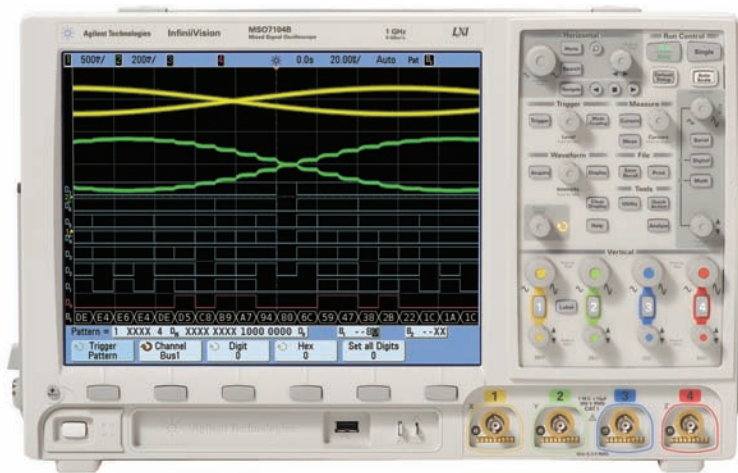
Agilent Technologies InfiniiVision MSO7104B Mixed Signal Oscilloscope 1 GHz LXI

1 500ず/ 2 200ず/ 3 4 0.0s 20.00ど/ Auto Pat

DE E4 E6 E4 DE D5 C8 B9 A7 94 80 6C 59 47 38 2B 22 1C 1A 1C

Pattern = 1 XXXX 4 XXXX XXXX 1000 0000 --8 --XX

Trigger Pattern | Channel Bus1 | Digit 0 | Hex 0 | Set all Digits 0

Horizontal
Menu
Search
Navigate
Run Control
Run Stop
Single
Default Setup
Auto Scale
Trigger
Mode Coupling
Level
Measure
Cursors
Meas
Waveform
Acquire
Display
Intensity
File
Save Recall
Print
Tools
Clear Display
Utility
Quick Action
Help
Analyze
Serial
Digital
Math
Vertical
Label
1
2
3
4
1 2 3 4